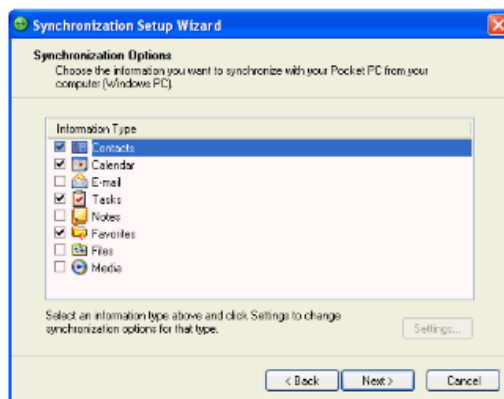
Synchronization Setup Wizard

Synchronization Options
Choose the information you want to synchronize with your Pocket PC from your computer (Windows PC).

Information Type
Contacts
Calendar
E-mail
Tasks
Notes
Favorites
Files
Media

Select an information type above and click Settings to change synchronization options for that type.

Settings...

< Back
Next >
Cancel